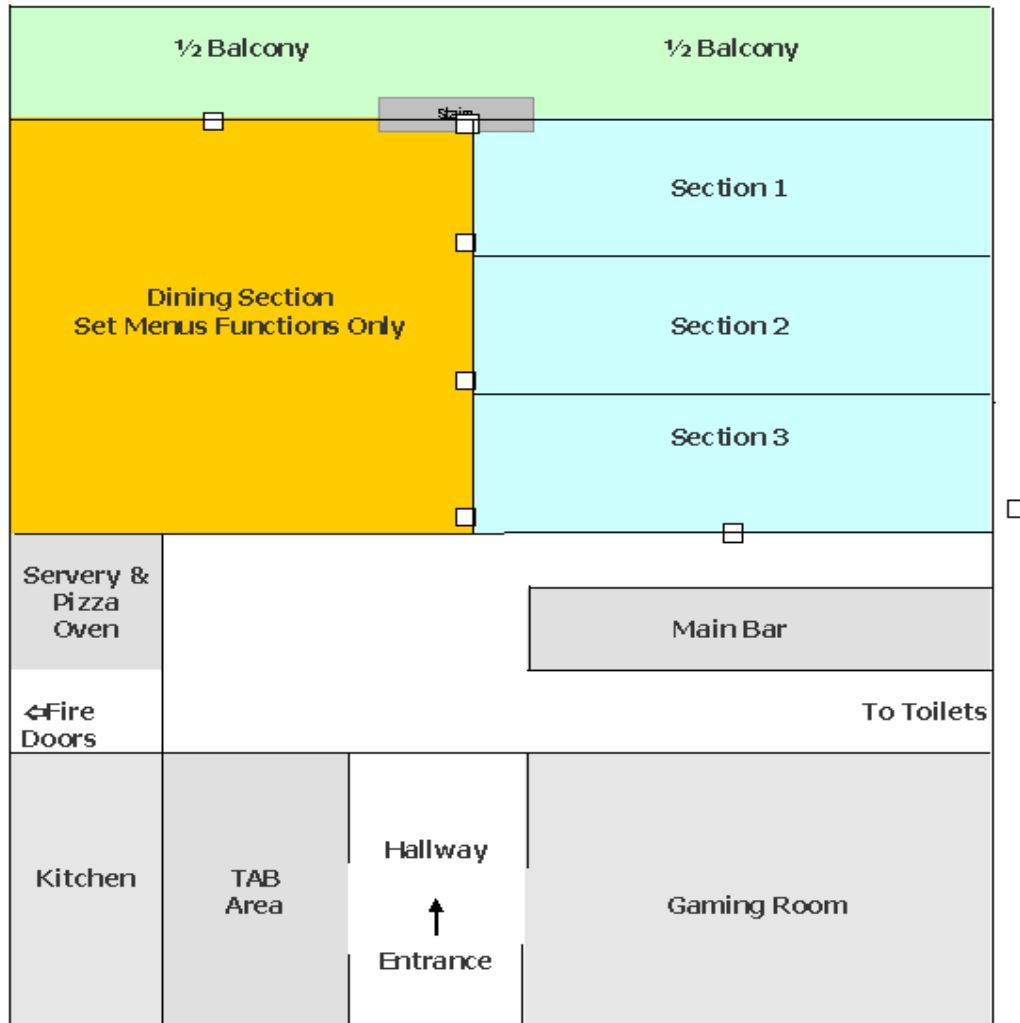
½ Balcony

½ Balcony

Stairs

Dining Section
Set Menus Functions Only

Section 1

Section 2

Section 3

Servery & Pizza Oven

Main Bar

⇦Fire Doors

To Toilets

Kitchen

TAB Area

Hallway

↑

Entrance

Gaming Room